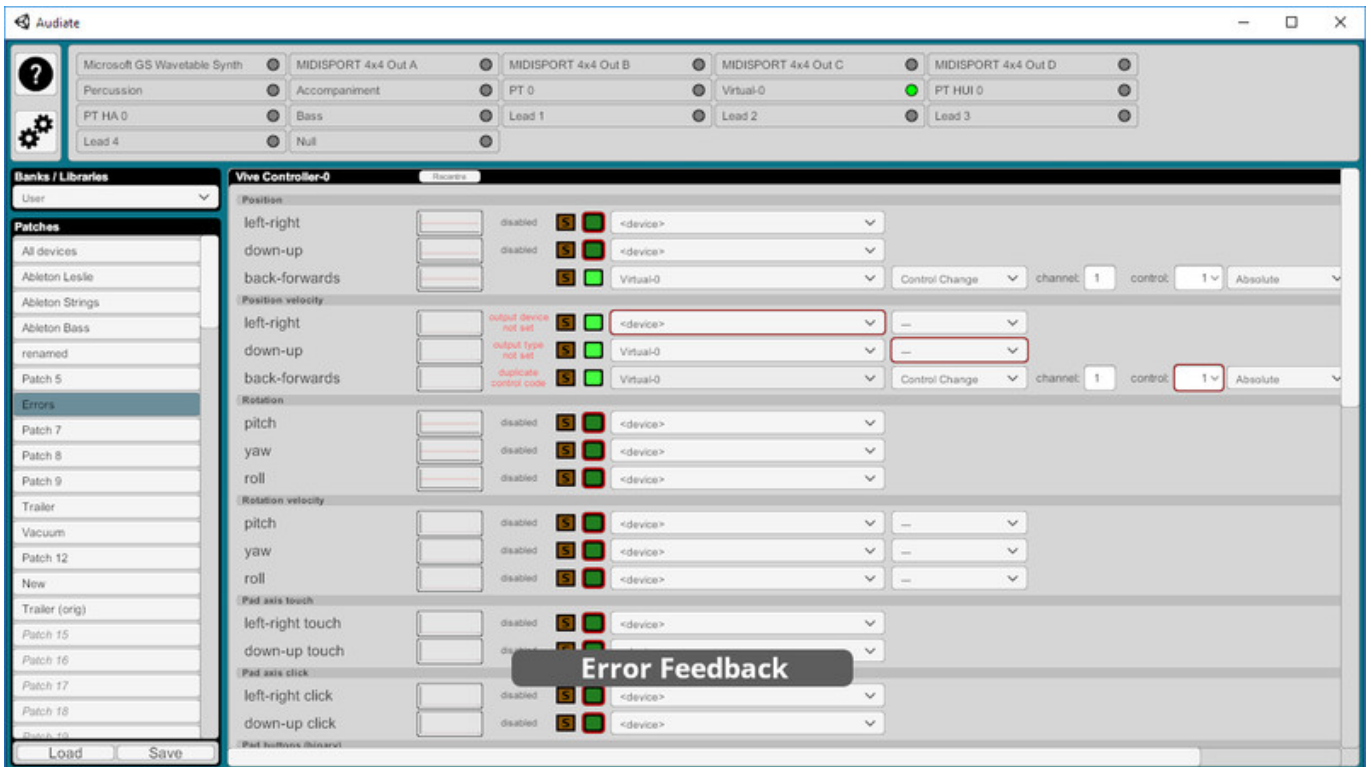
Audiate

?

Microsoft GS Wavetable Synth
MIDISPORT 4x4 Out A
MIDISPORT 4x4 Out B
MIDISPORT 4x4 Out C
MIDISPORT 4x4 Out D
Percussion
Accompaniment
PT 0
Virtual-0
PT HUI 0
PT HA 0
Bass
Lead 1
Lead 2
Lead 3
Lead 4
Null

Banks / Libraries
User

Patches
All devices
Ableton Leslie
Ableton Strings
Ableton Bass
renamed
Patch 5
Errors
Patch 7
Patch 8
Patch 9
Trailer
Vacuum
Patch 12
New
Trailer (orig)
Patch 15
Patch 16
Patch 17
Patch 18
Patch 19
Load
Save

Vive Controller-0
Recentre

Position
left-right disabled S <device>
down-up disabled S <device>
back-forwards S Virtual-0 Control Change channel: 1 control: 1 Absolute

Position velocity
left-right output device not set S <device> ---
down-up output type not set S Virtual-0 ---
back-forwards duplicate control code S Virtual-0 Control Change channel: 1 control: 1 Absolute

Rotation
pitch disabled S <device>
yaw disabled S <device>
roll disabled S <device>

Rotation velocity
pitch disabled S <device> ---
yaw disabled S <device> ---
roll disabled S <device> ---

Pad axis touch
left-right touch disabled S <device>
down-up touch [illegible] <device>

Error Feedback

Pad axis click
left-right click disabled S <device>
down-up click disabled S <device>
Pad buttons (binary)